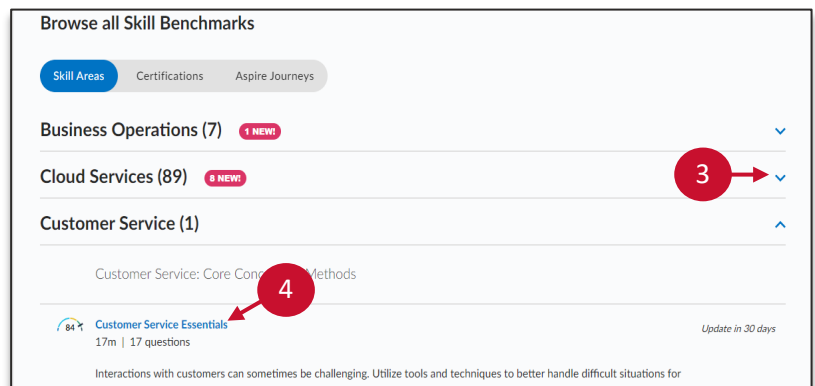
Browse all Skill Benchmarks

Skill Areas
Certifications
Aspire Journeys

Business Operations (7) 1 NEW!

Cloud Services (89) 8 NEW!

3

Customer Service (1)

Customer Service: Core Conc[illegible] Methods

4

84

Customer Service Essentials

17m | 17 questions

Update in 30 days

Interactions with customers can sometimes be challenging. Utilize tools and techniques to better handle difficult situations for